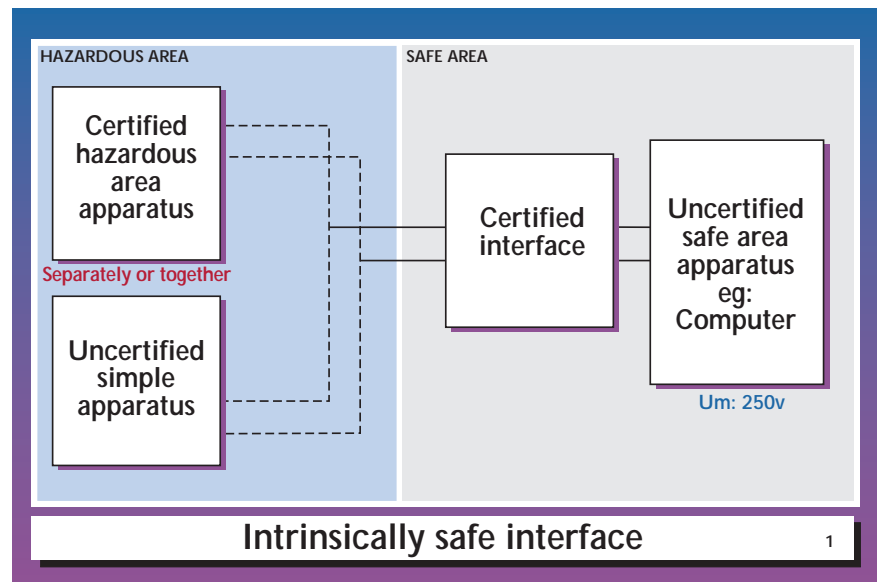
HAZARDOUS AREA

SAFE AREA

Certified hazardous area apparatus

Separately or together

Uncertified simple apparatus

Certified interface

Uncertified safe area apparatus eg: Computer

Um: 250v

Intrinsically safe interface

1